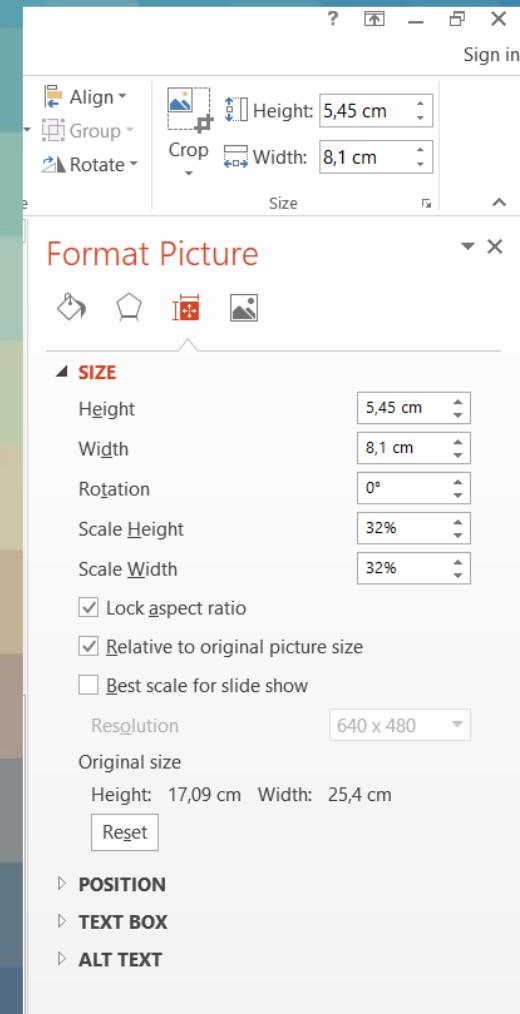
?

Sign in

Align
Group
Rotate

Crop

Height: 5,45 cm
Width: 8,1 cm

Size

Format Picture

SIZE

Height 5,45 cm
Width 8,1 cm
Rotation 0°
Scale Height 32%
Scale Width 32%

Lock aspect ratio
Relative to original picture size
Best scale for slide show

Resolution 640 x 480

Original size

Height: 17,09 cm Width: 25,4 cm

Reset

POSITION

TEXT BOX

ALT TEXT